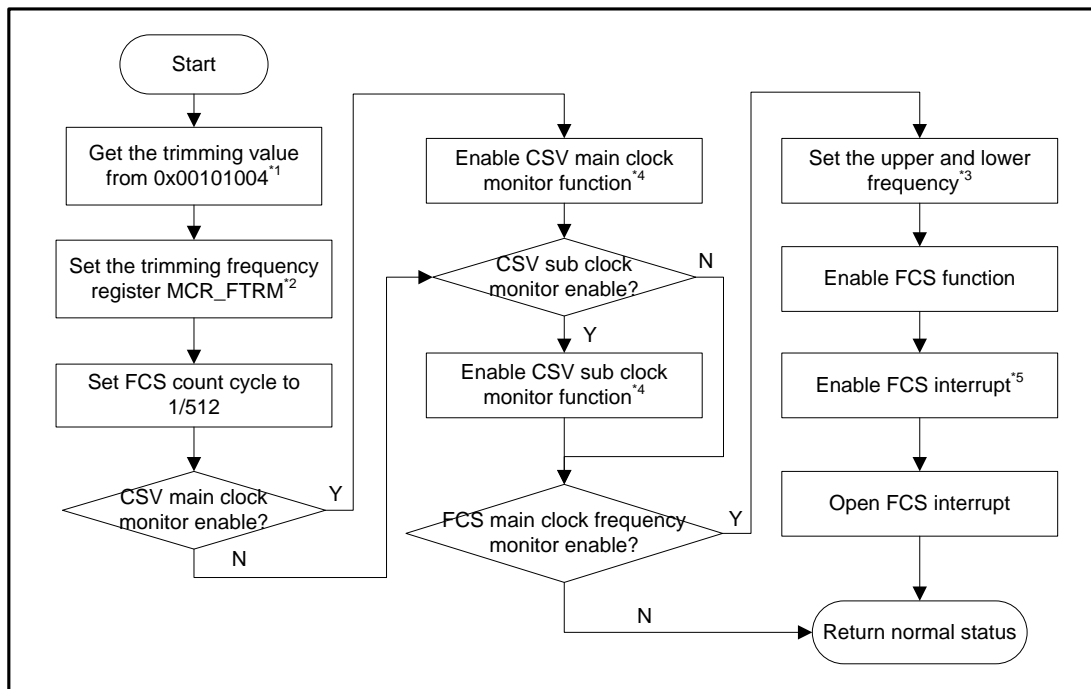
Start

Get the trimming value from 0x00101004$^{*1}$

Set the trimming frequency register MCR_FTRM$^{*2}$

Set FCS count cycle to 1/512

CSV main clock monitor enable?

Y

N

Enable CSV main clock monitor function$^{*4}$

CSV sub clock monitor enable?

N

Y

Enable CSV sub clock monitor function$^{*4}$

FCS main clock frequency monitor enable?

Y

N

Set the upper and lower frequency$^{*3}$

Enable FCS function

Enable FCS interrupt$^{*5}$

Open FCS interrupt

Return normal status